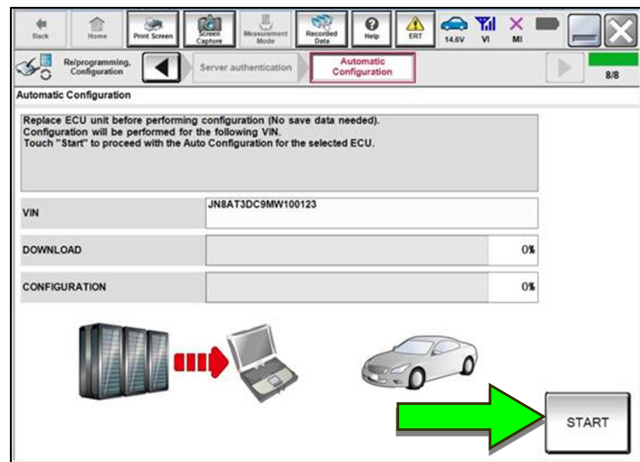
Back
Home
Print Screen
Screen Capture
Measurement Mode
Recorded Data
Help
ERT
14.6V
VI
MI

Re/programming, Configuration
Server authentication
Automatic Configuration
8/8

Automatic Configuration

Replace ECU unit before performing configuration (No save data needed).
Configuration will be performed for the following VIN.
Touch "Start" to proceed with the Auto Configuration for the selected ECU.

| VIN | JN8AT3DC9MW100123 |
|---|---|
| DOWNLOAD | 0% |
| CONFIGURATION | 0% |

START